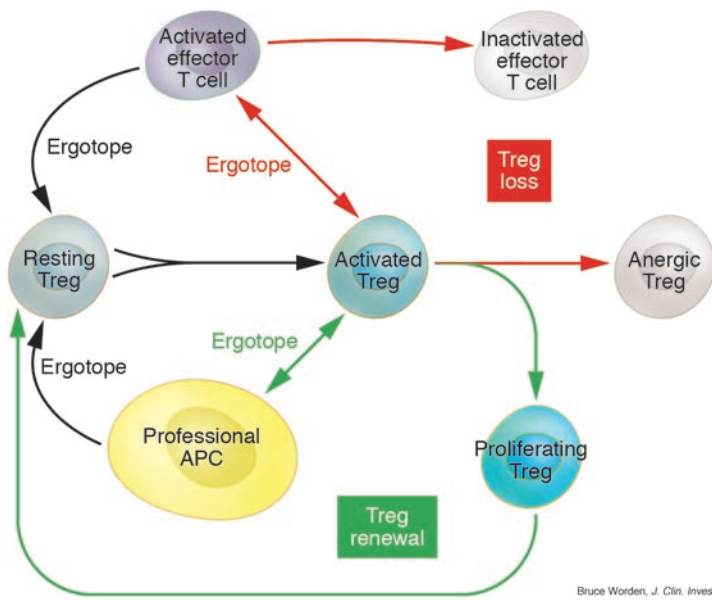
Activated effector T cell

Inactivated effector T cell

Ergotope

Ergotope

Treg loss

Resting Treg

Activated Treg

Anergic Treg

Ergotope

Ergotope

Professional APC

Proliferating Treg

Treg renewal

Bruce Worden, J. Clin. Inves